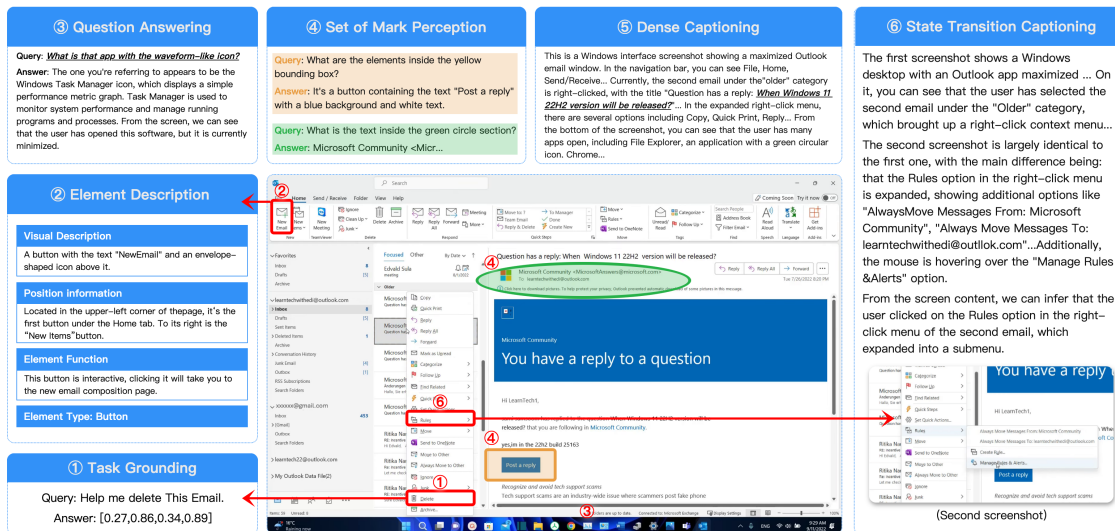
③ Question Answering

Query: What is that app with the waveform-like icon?

Answer: The one you're referring to appears to be the Windows Task Manager icon, which displays a simple performance metric graph. Task Manager is used to monitor system performance and manage running programs and processes. From the screen, we can see that the user has opened this software, but it is currently minimized.

② Element Description

Visual Description

A button with the text "NewEmail" and an envelope-shaped icon above it.

Position information

Located in the upper-left corner of thepage, it's the first button under the Home tab. To its right is the "New Items"button.

Element Function

This button is interactive, clicking it will take you to the new email composition page.

Element Type: Button

① Task Grounding

Query: Help me delete This Email.

Answer: [0.27,0.86,0.34,0.89]

④ Set of Mark Perception

Query: What are the elements inside the yellow bounding box?

Answer: It's a button containing the text "Post a reply" with a blue background and white text.

Query: What is the text inside the green circle section?

Answer: Microsoft Community <Micr...

⑤ Dense Captioning

This is a Windows interface screenshot showing a maximized Outlook email window. In the navigation bar, you can see File, Home, Send/Receive... Currently, the second email under the"older" category is right-clicked, with the title "Question has a reply: When Windows 11 22H2 version will be released?"... In the expanded right-click menu, there are several options including Copy, Quick Print, Reply... From the bottom of the screenshot, you can see that the user has many apps open, including File Explorer, an application with a green circular icon. Chrome...

② ④ ⑥ ④ ① ③

Question has a reply: When Windows 11 22H2 version will be released?

Microsoft Community

You have a reply to a question

Hi LearnTech1,

Post a reply

Copy
Quick Print
Reply
Reply All
Forward
Mark as Unread
Categorize
Follow Up
Find Related
Quick Steps
Rules
Move
Send to OneNote
Move to Other
Always Move to Other
Ignore
Junk
Delete
Archive...

⑥ State Transition Captioning

The first screenshot shows a Windows desktop with an Outlook app maximized ... On it, you can see that the user has selected the second email under the "Older" category, which brought up a right-click context menu...

The second screenshot is largely identical to the first one, with the main difference being: that the Rules option in the right-click menu is expanded, showing additional options like "AlwaysMove Messages From: Microsoft Community", "Always Move Messages To: learntechwithedi@outlook.com"...Additionally, the mouse is hovering over the "Manage Rules &Alerts" option.

From the screen content, we can infer that the user clicked on the Rules option in the right-click menu of the second email, which expanded into a submenu.

You have a reply

Hi LearnTech1,

Post a reply

Create Rule...
Manage Rules & Alerts...

(Second screenshot)